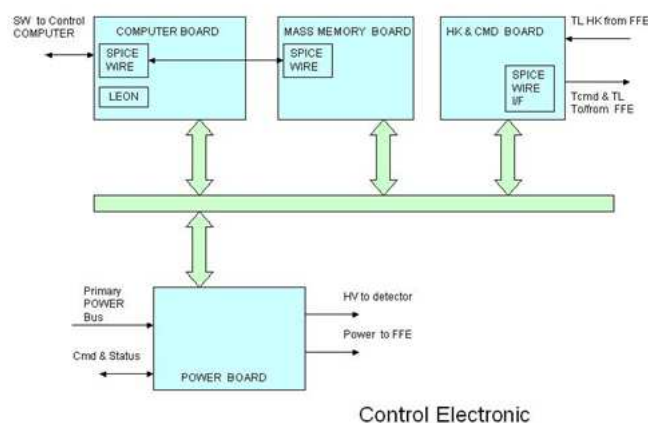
SW to Control COMPUTER

COMPUTER BOARD

SPICE WIRE

LEON

MASS MEMORY BOARD

SPICE WIRE

HK & CMD BOARD

SPICE WIRE I/F

TL HK from FFE

Tcmd & TL To/from FFE

Primary POWER Bus

Cmd & Status

POWER BOARD

HV to detector

Power to FFE

Control Electronic